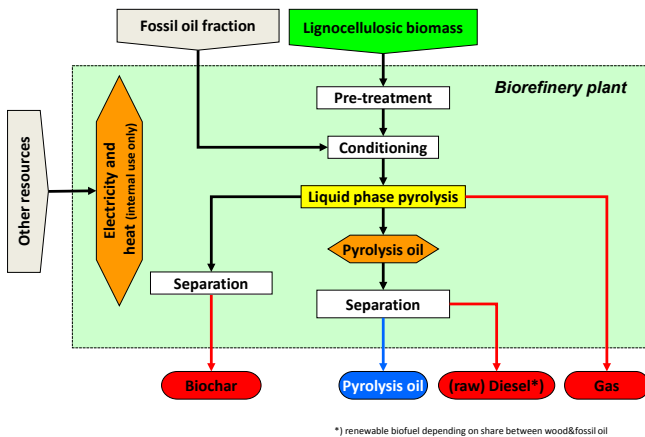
Fossil oil fraction

Lignocellulosic biomass

Biorefinery plant

Other resources

Electricity and heat (internal use only)

Pre-treatment

Conditioning

Liquid phase pyrolysis

Pyrolysis oil

Separation

Separation

Biochar

Pyrolysis oil

(raw) Diesel*)

Gas

*) renewable biofuel depending on share between wood&fossil oil